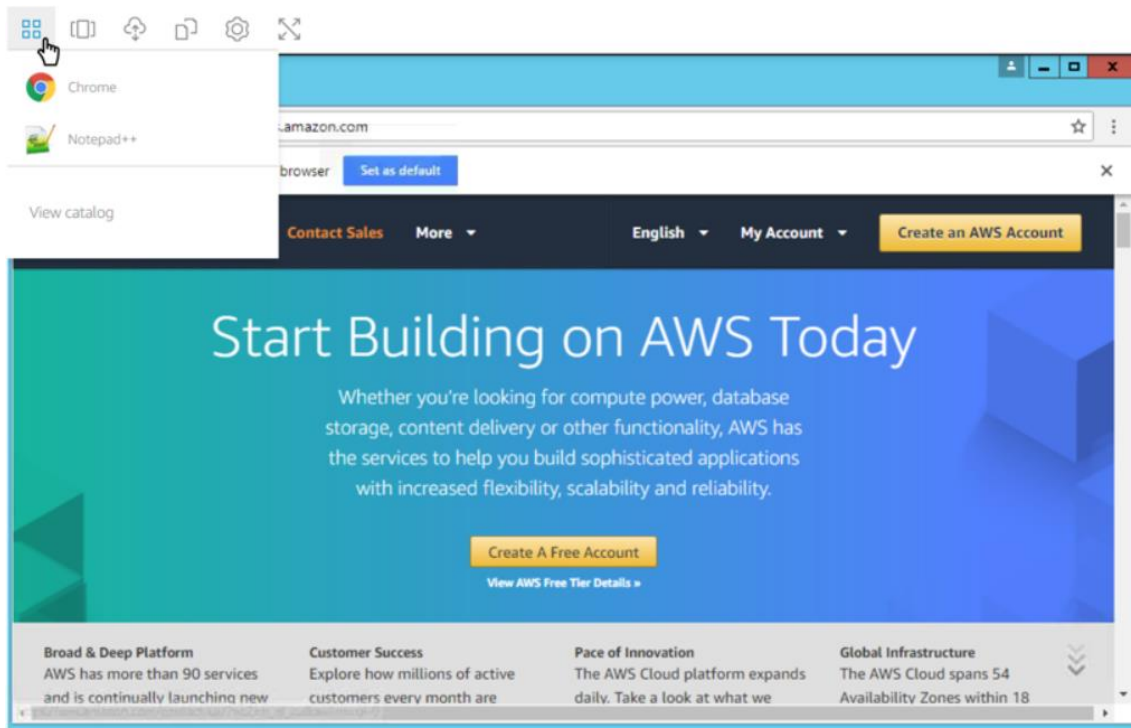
Chrome

Notepad++

View catalog

.amazon.com

browser Set as default

Contact Sales More English My Account Create an AWS Account

Start Building on AWS Today

Whether you're looking for compute power, database storage, content delivery or other functionality, AWS has the services to help you build sophisticated applications with increased flexibility, scalability and reliability.

Create A Free Account

View AWS Free Tier Details »

Broad & Deep Platform
AWS has more than 90 services and is continually launching new

Customer Success
Explore how millions of active customers every month are

Pace of Innovation
The AWS Cloud platform expands daily. Take a look at what we

Global Infrastructure
The AWS Cloud spans 54 Availability Zones within 18